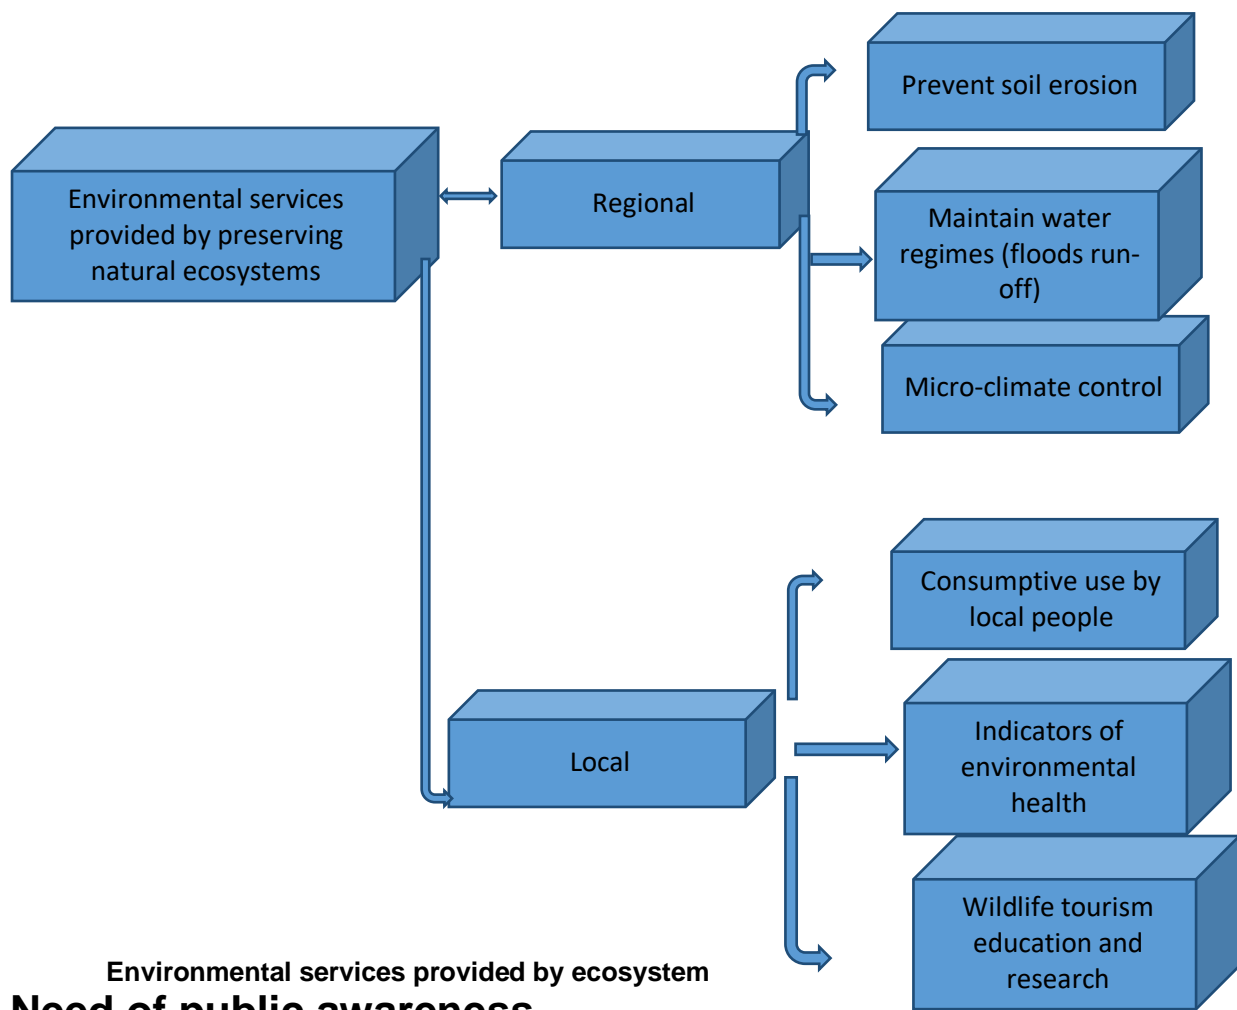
Environmental services provided by preserving natural ecosystems

Regional

Prevent soil erosion

Maintain water regimes (floods run-off)

Micro-climate control

Local

Consumptive use by local people

Indicators of environmental health

Wildlife tourism education and research

Environmental services provided by ecosystem

Need of public awareness